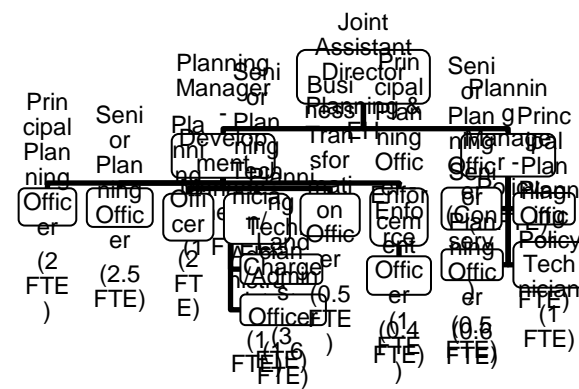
Joint Assistant Director

Principal Planning Officer (2 FTE)

Senior Planning Officer (2.5 FTE)

Planning Manager - Planning Development Officer (2 FTE)

Senior Planning Technician / Land Charges Officer (1 FTE)

Business Planning & Transformation Officer (0.5 FTE)

Principal Planning Officer - Enforcement Officer (1 FTE)

Senior Planning Officer (Conservation) (0.4 FTE)

Planning Manager - Planning Policy Officer (0.6 FTE)

Principal Planning Policy Technician (1 FTE)

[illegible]